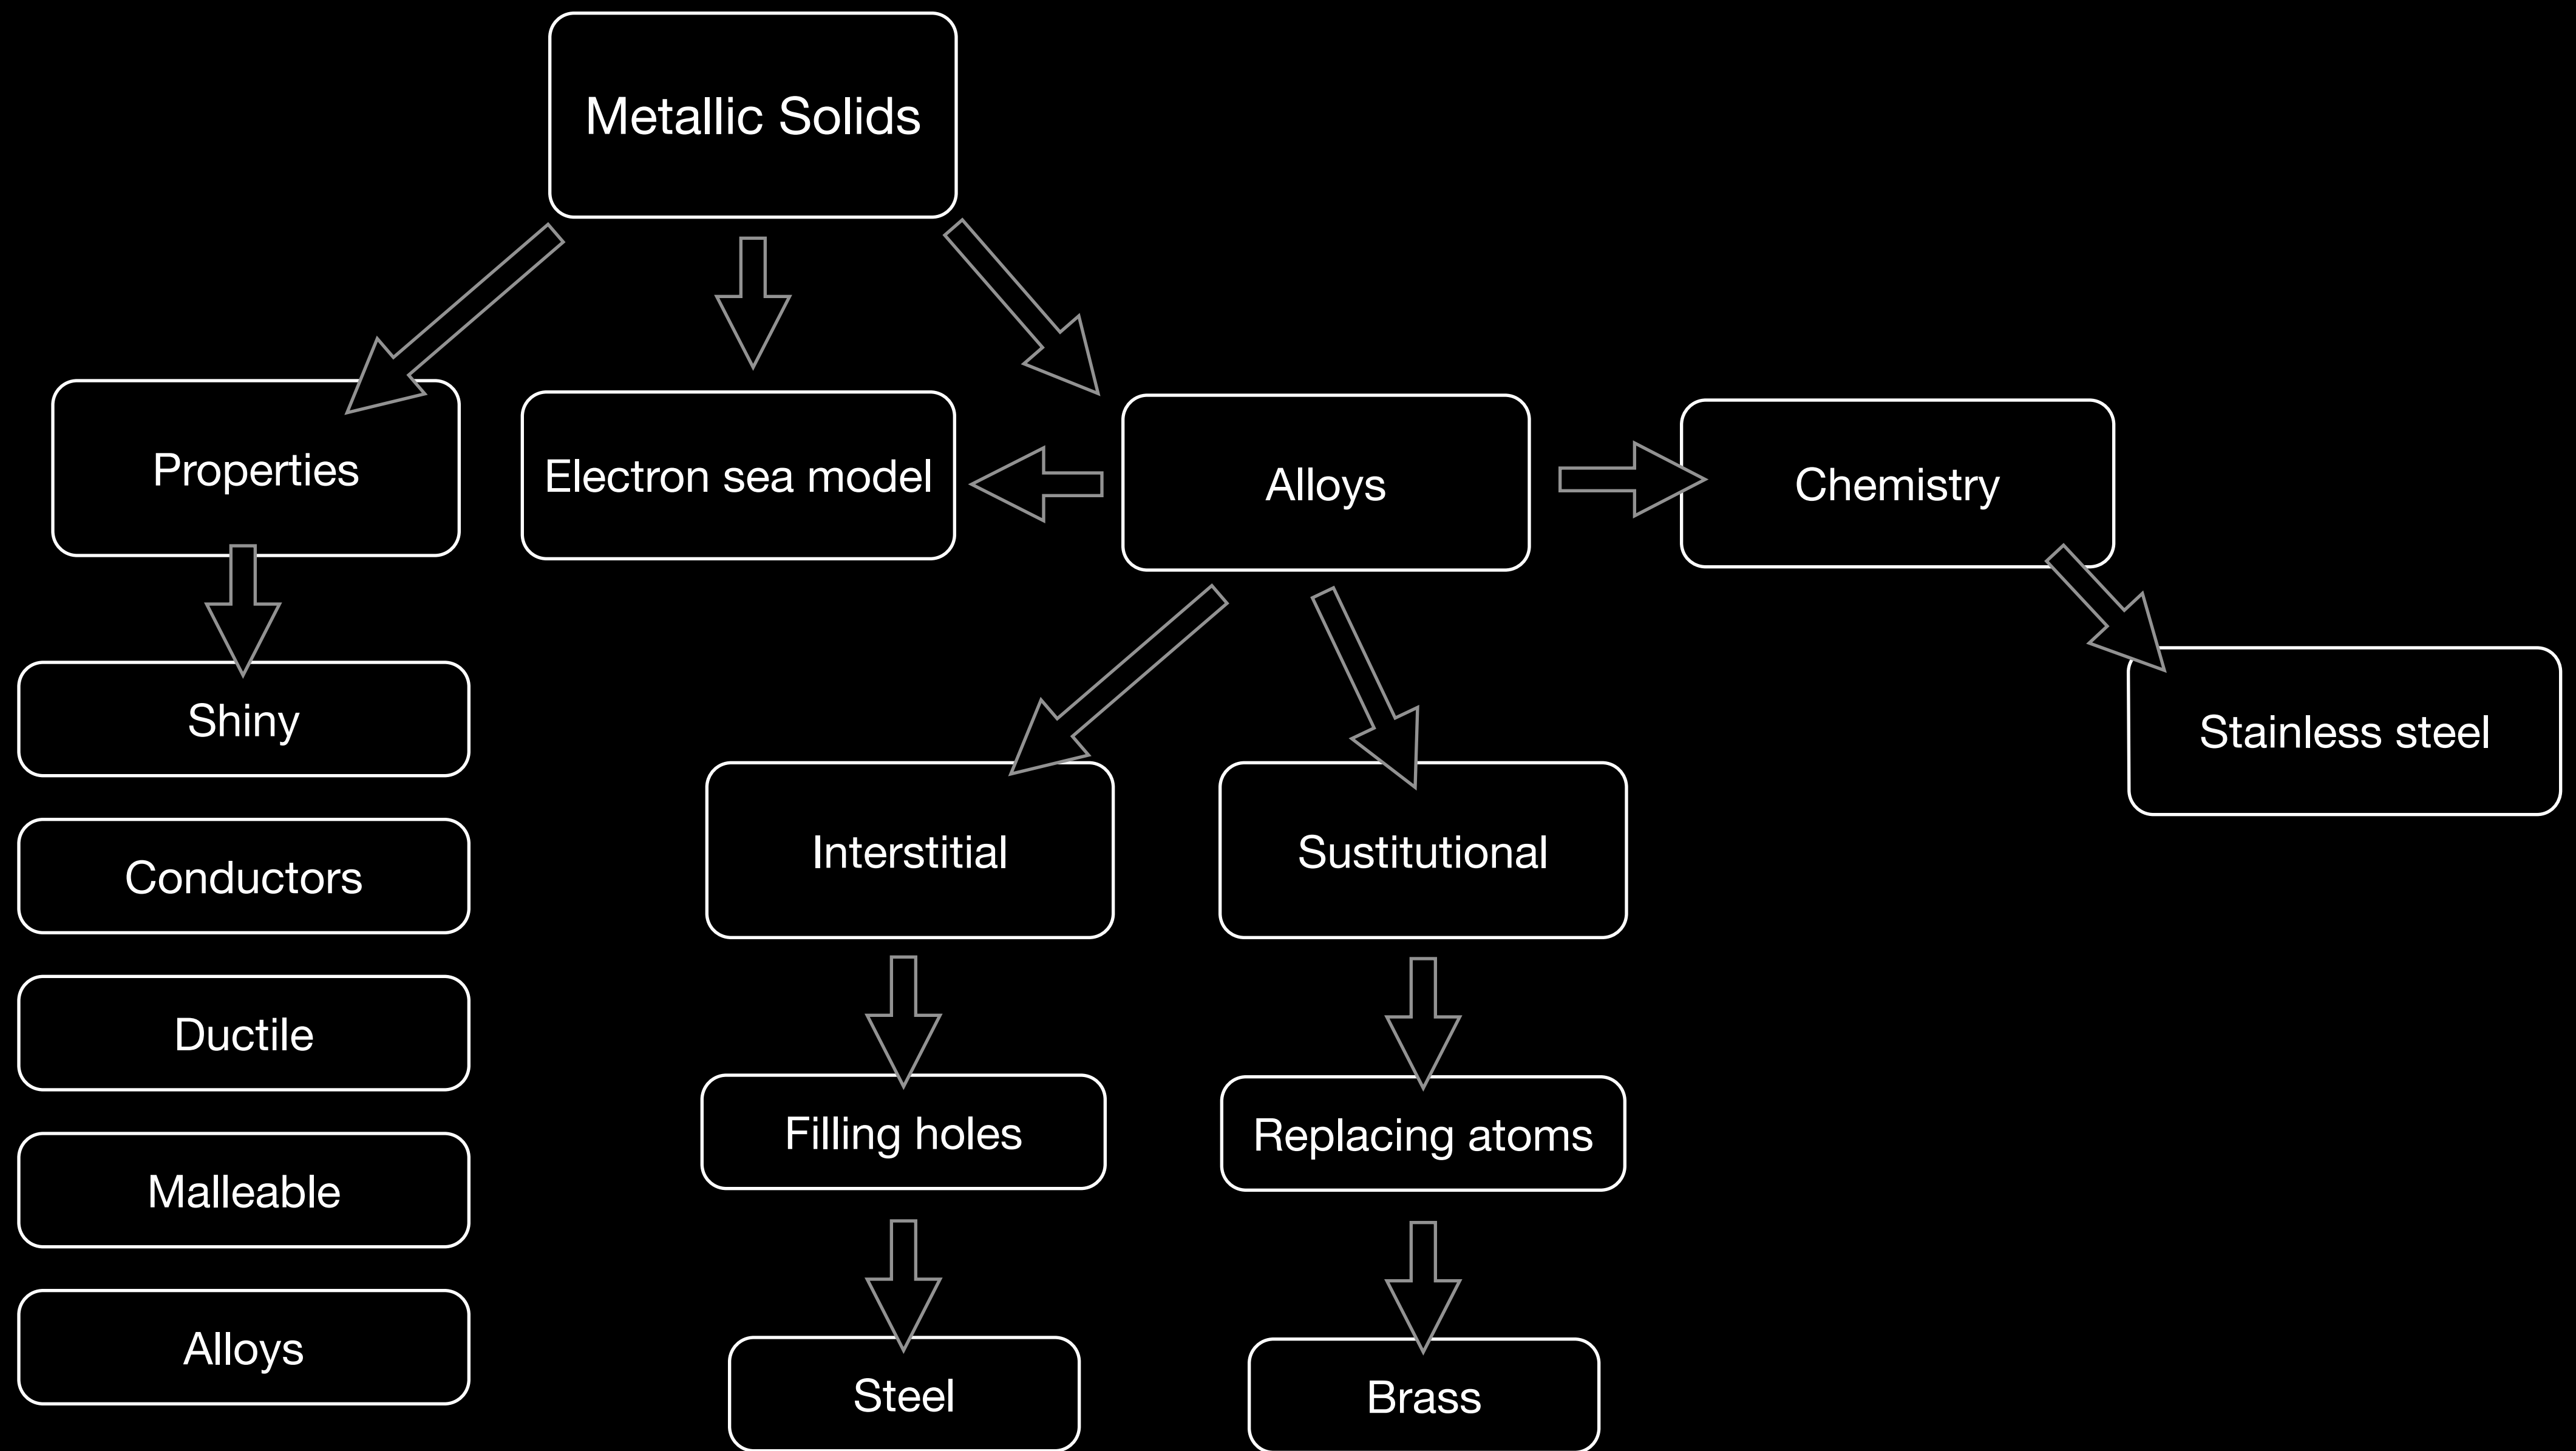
Metallic Solids

Properties

Electron sea model

Alloys

Chemistry

Shiny

Conductors

Ductile

Malleable

Alloys

Interstitial

Sustitutional

Stainless steel

Filling holes

Replacing atoms

Steel

Brass